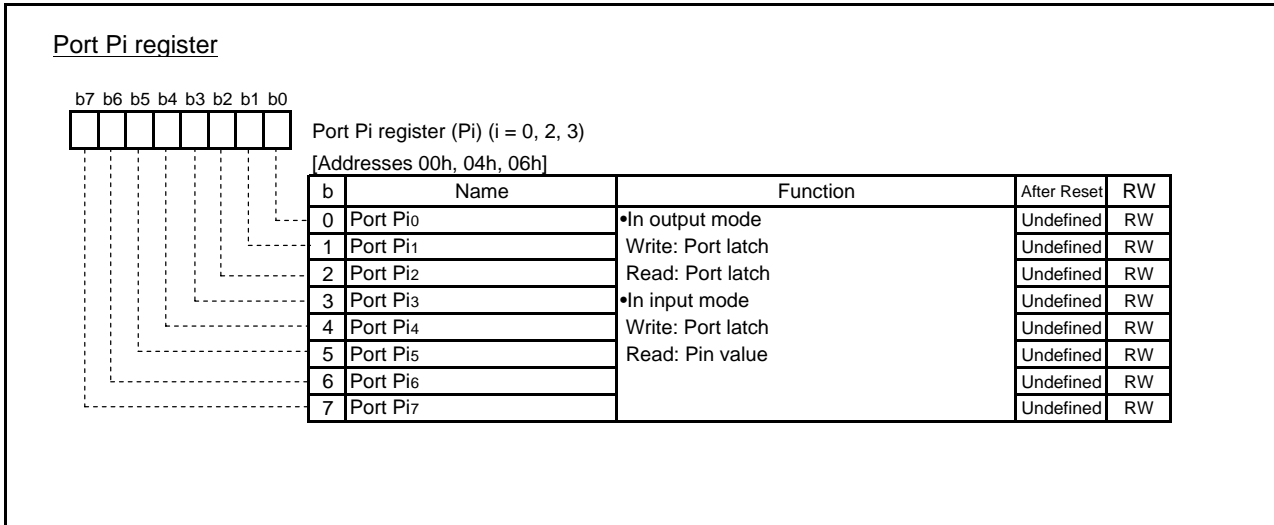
Port Pi register

b7 b6 b5 b4 b3 b2 b1 b0

Port Pi register (Pi) (i = 0, 2, 3)

[Addresses 00h, 04h, 06h]

| b | Name | Function | After Reset | RW |
|---|---|---|---|---|
| 0 | Port $Pi_0$ | •In output mode | Undefined | RW |
| 1 | Port $Pi_1$ | Write: Port latch | Undefined | RW |
| 2 | Port $Pi_2$ | Read: Port latch | Undefined | RW |
| 3 | Port $Pi_3$ | •In input mode | Undefined | RW |
| 4 | Port $Pi_4$ | Write: Port latch | Undefined | RW |
| 5 | Port $Pi_5$ | Read: Pin value | Undefined | RW |
| 6 | Port $Pi_6$ | | Undefined | RW |
| 7 | Port $Pi_7$ | | Undefined | RW |